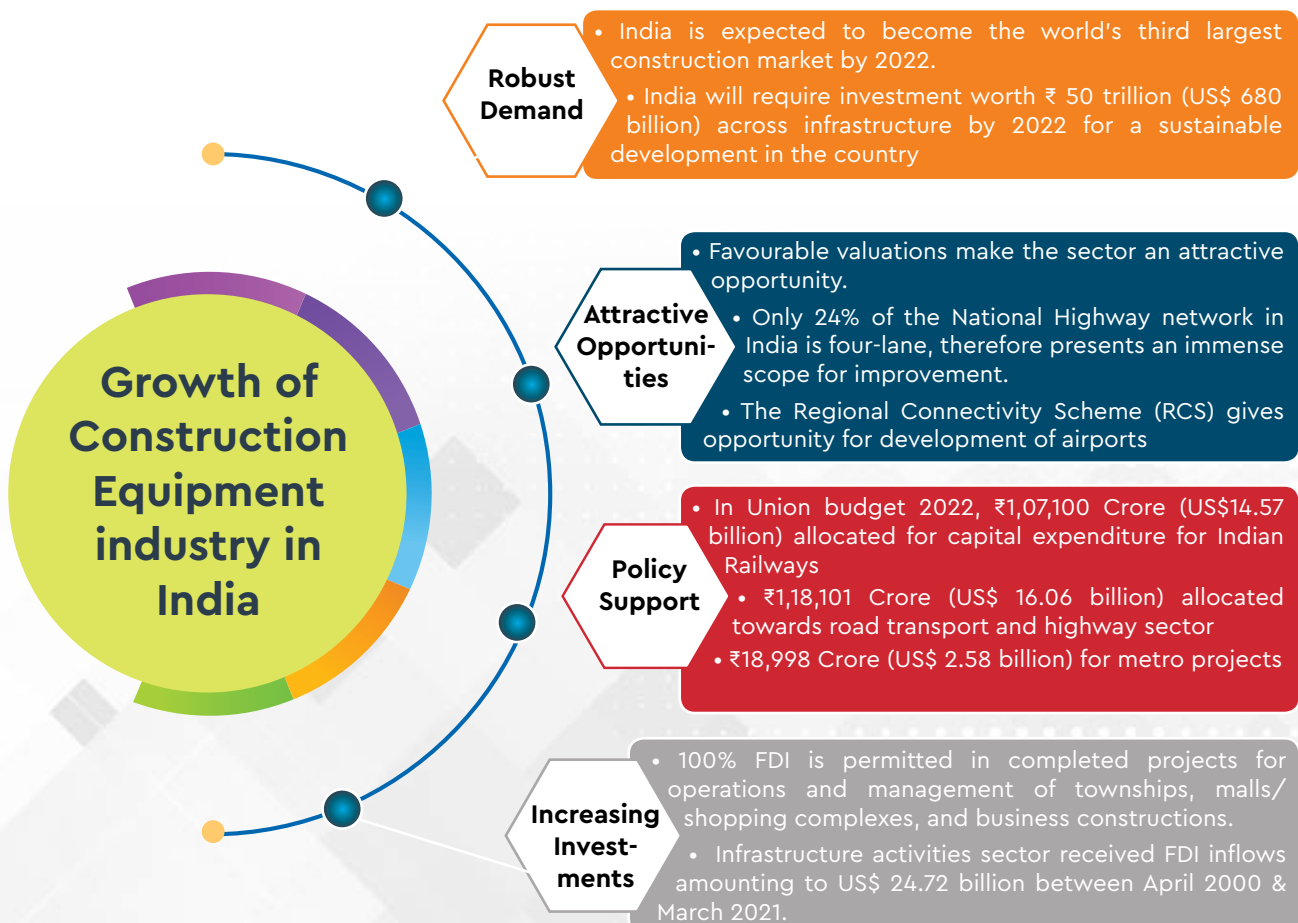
Growth of Construction Equipment industry in India

Robust Demand

• India is expected to become the world's third largest construction market by 2022.

• India will require investment worth ₹ 50 trillion (US$ 680 billion) across infrastructure by 2022 for a sustainable development in the country

Attractive Opportunities

• Favourable valuations make the sector an attractive opportunity.

• Only 24% of the National Highway network in India is four-lane, therefore presents an immense scope for improvement.

• The Regional Connectivity Scheme (RCS) gives opportunity for development of airports

Policy Support

• In Union budget 2022, ₹1,07,100 Crore (US$14.57 billion) allocated for capital expenditure for Indian Railways

• ₹1,18,101 Crore (US$ 16.06 billion) allocated towards road transport and highway sector

• ₹18,998 Crore (US$ 2.58 billion) for metro projects

Increasing Investments

• 100% FDI is permitted in completed projects for operations and management of townships, malls/ shopping complexes, and business constructions.

• Infrastructure activities sector received FDI inflows amounting to US$ 24.72 billion between April 2000 & March 2021.